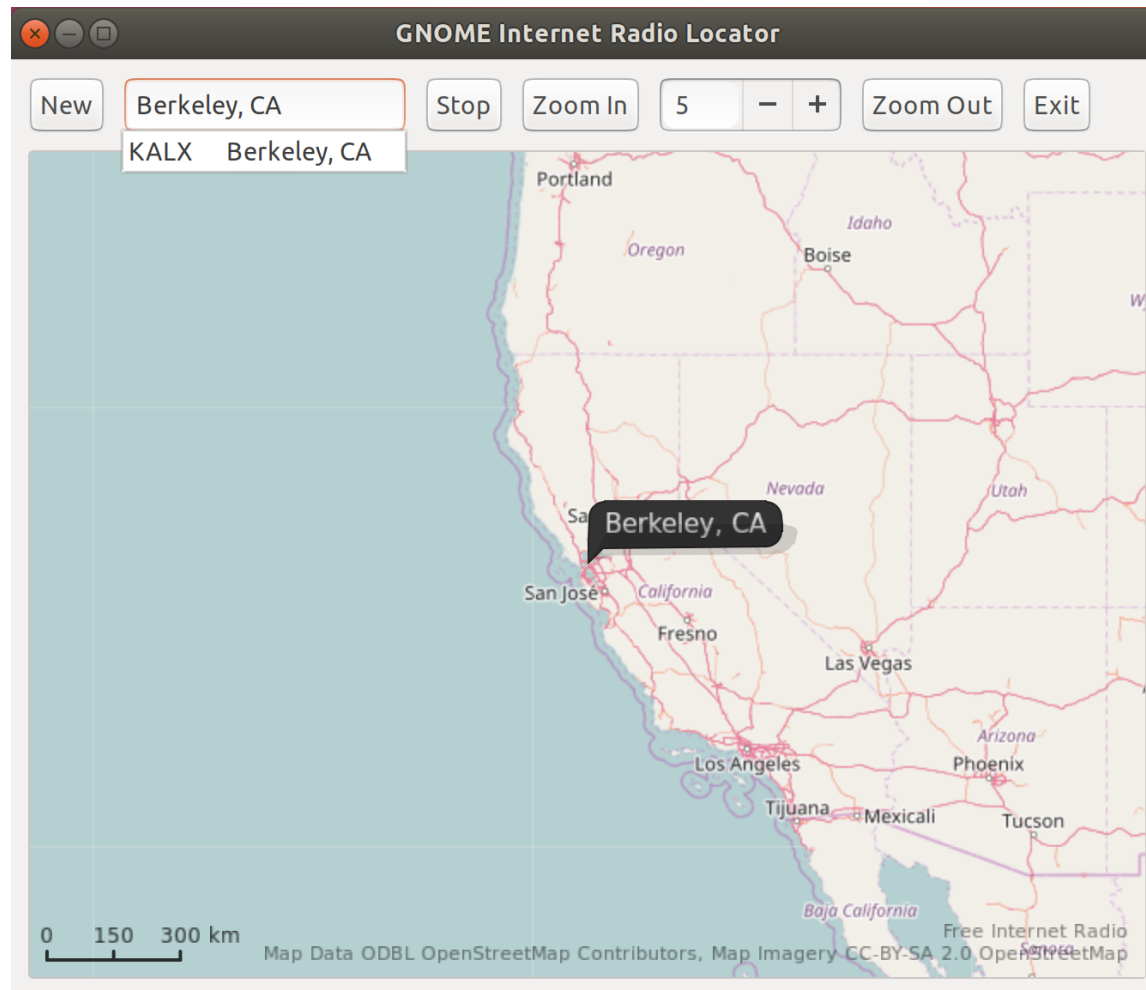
GNOME Internet Radio Locator

New

Berkeley, CA

KALX Berkeley, CA

Stop

Zoom In

5

−

+

Zoom Out

Exit

Portland

Idaho

Oregon

Boise

W

Nevada

Utah

Sa

Berkeley, CA

San José

California

Fresno

Las Vegas

Arizona

Los Angeles

Phoenix

Tijuana

Mexicali

Tucson

Baja California

0 150 300 km

Free Internet Radio

Map Data ODBL OpenStreetMap Contributors, Map Imagery CC-BY-SA 2.0 OpenStreetMap

Sonora